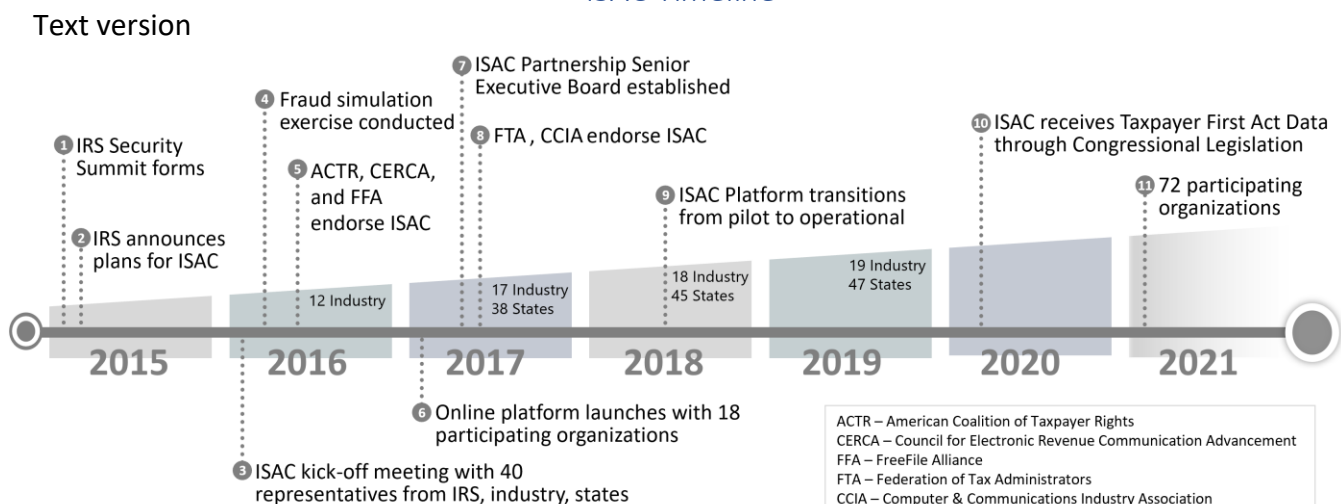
ISAC Timeline

Text version

1 IRS Security Summit forms

2 IRS announces plans for ISAC

4 Fraud simulation exercise conducted

5 ACTR, CERCA, and FFA endorse ISAC

7 ISAC Partnership Senior Executive Board established

8 FTA , CCIA endorse ISAC

9 ISAC Platform transitions from pilot to operational

10 ISAC receives Taxpayer First Act Data through Congressional Legislation

11 72 participating organizations

12 Industry

17 Industry
38 States

18 Industry
45 States

19 Industry
47 States

2015 2016 2017 2018 2019 2020 2021

6 Online platform launches with 18 participating organizations

3 ISAC kick-off meeting with 40 representatives from IRS, industry, states

ACTR – American Coalition of Taxpayer Rights
CERCA – Council for Electronic Revenue Communication Advancement
FFA – FreeFile Alliance
FTA – Federation of Tax Administrators
CCIA – Computer & Communications Industry Association